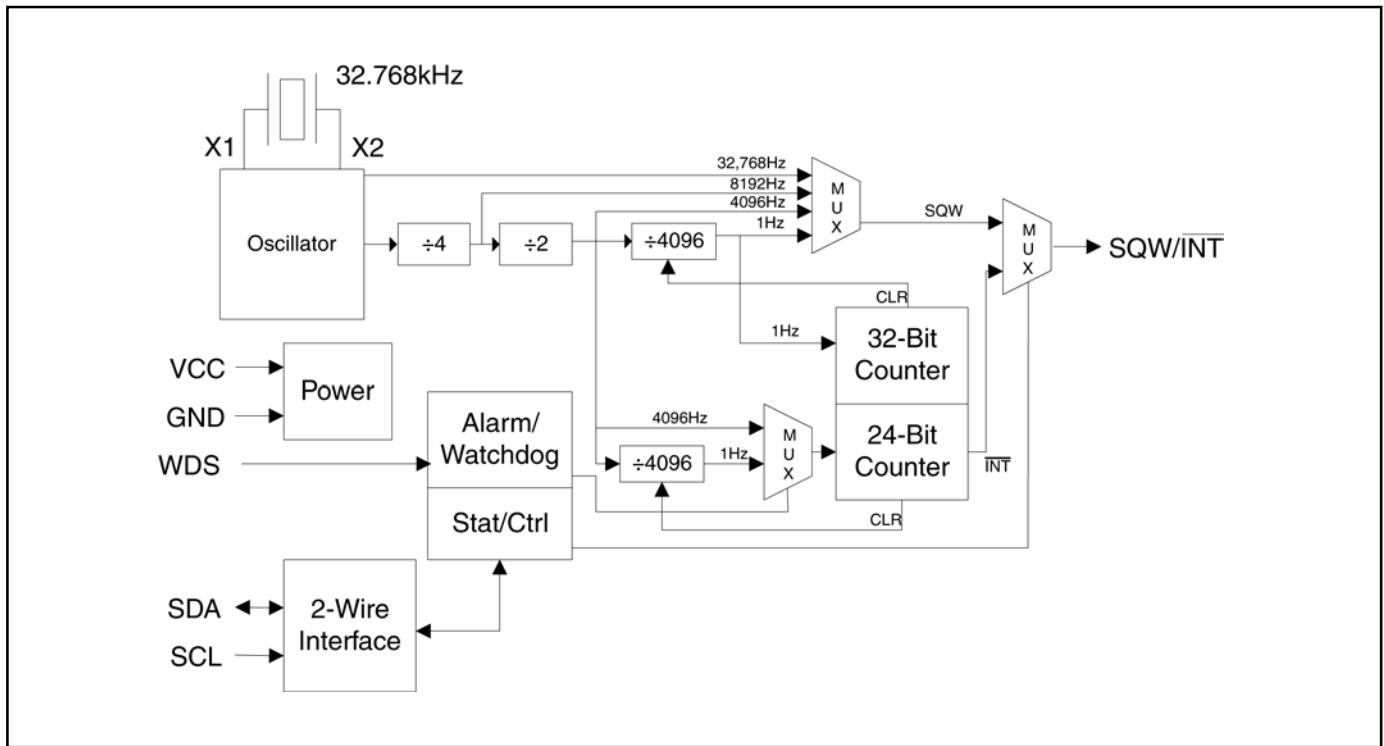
32.768kHz

X1

X2

Oscillator

÷4

÷2

32,768Hz

8192Hz

4096Hz

1Hz

M U X

SQW

M U X

SQW/$\overline{INT}$

÷4096

CLR

1Hz

32-Bit Counter

VCC

GND

Power

WDS

Alarm/ Watchdog

4096Hz

÷4096

1Hz

M U X

24-Bit Counter

$\overline{INT}$

Stat/Ctrl

CLR

SDA

SCL

2-Wire Interface